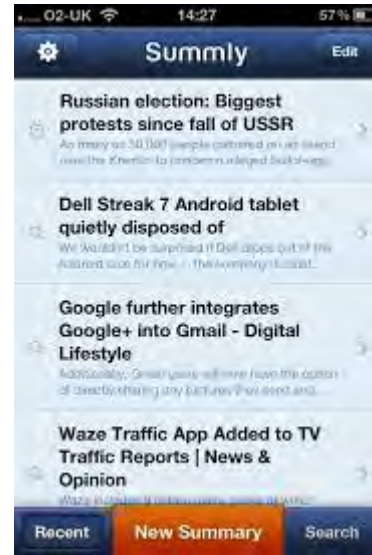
O2-UK 14:27 57%

Summly Edit

Russian election: Biggest protests since fall of USSR
As many as 50,000 people gathered on an island near the Kremlin to condemn alleged ballot-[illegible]

Dell Streak 7 Android tablet quietly disposed of
We wouldn't be surprised if Dell drops out of the Android race for now... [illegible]

Google further integrates Google+ into Gmail - Digital Lifestyle
Additionally, Gmail users will now have the option of directly sharing any pictures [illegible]

Waze Traffic App Added to TV Traffic Reports | News & Opinion
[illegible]

Recent New Summary Search